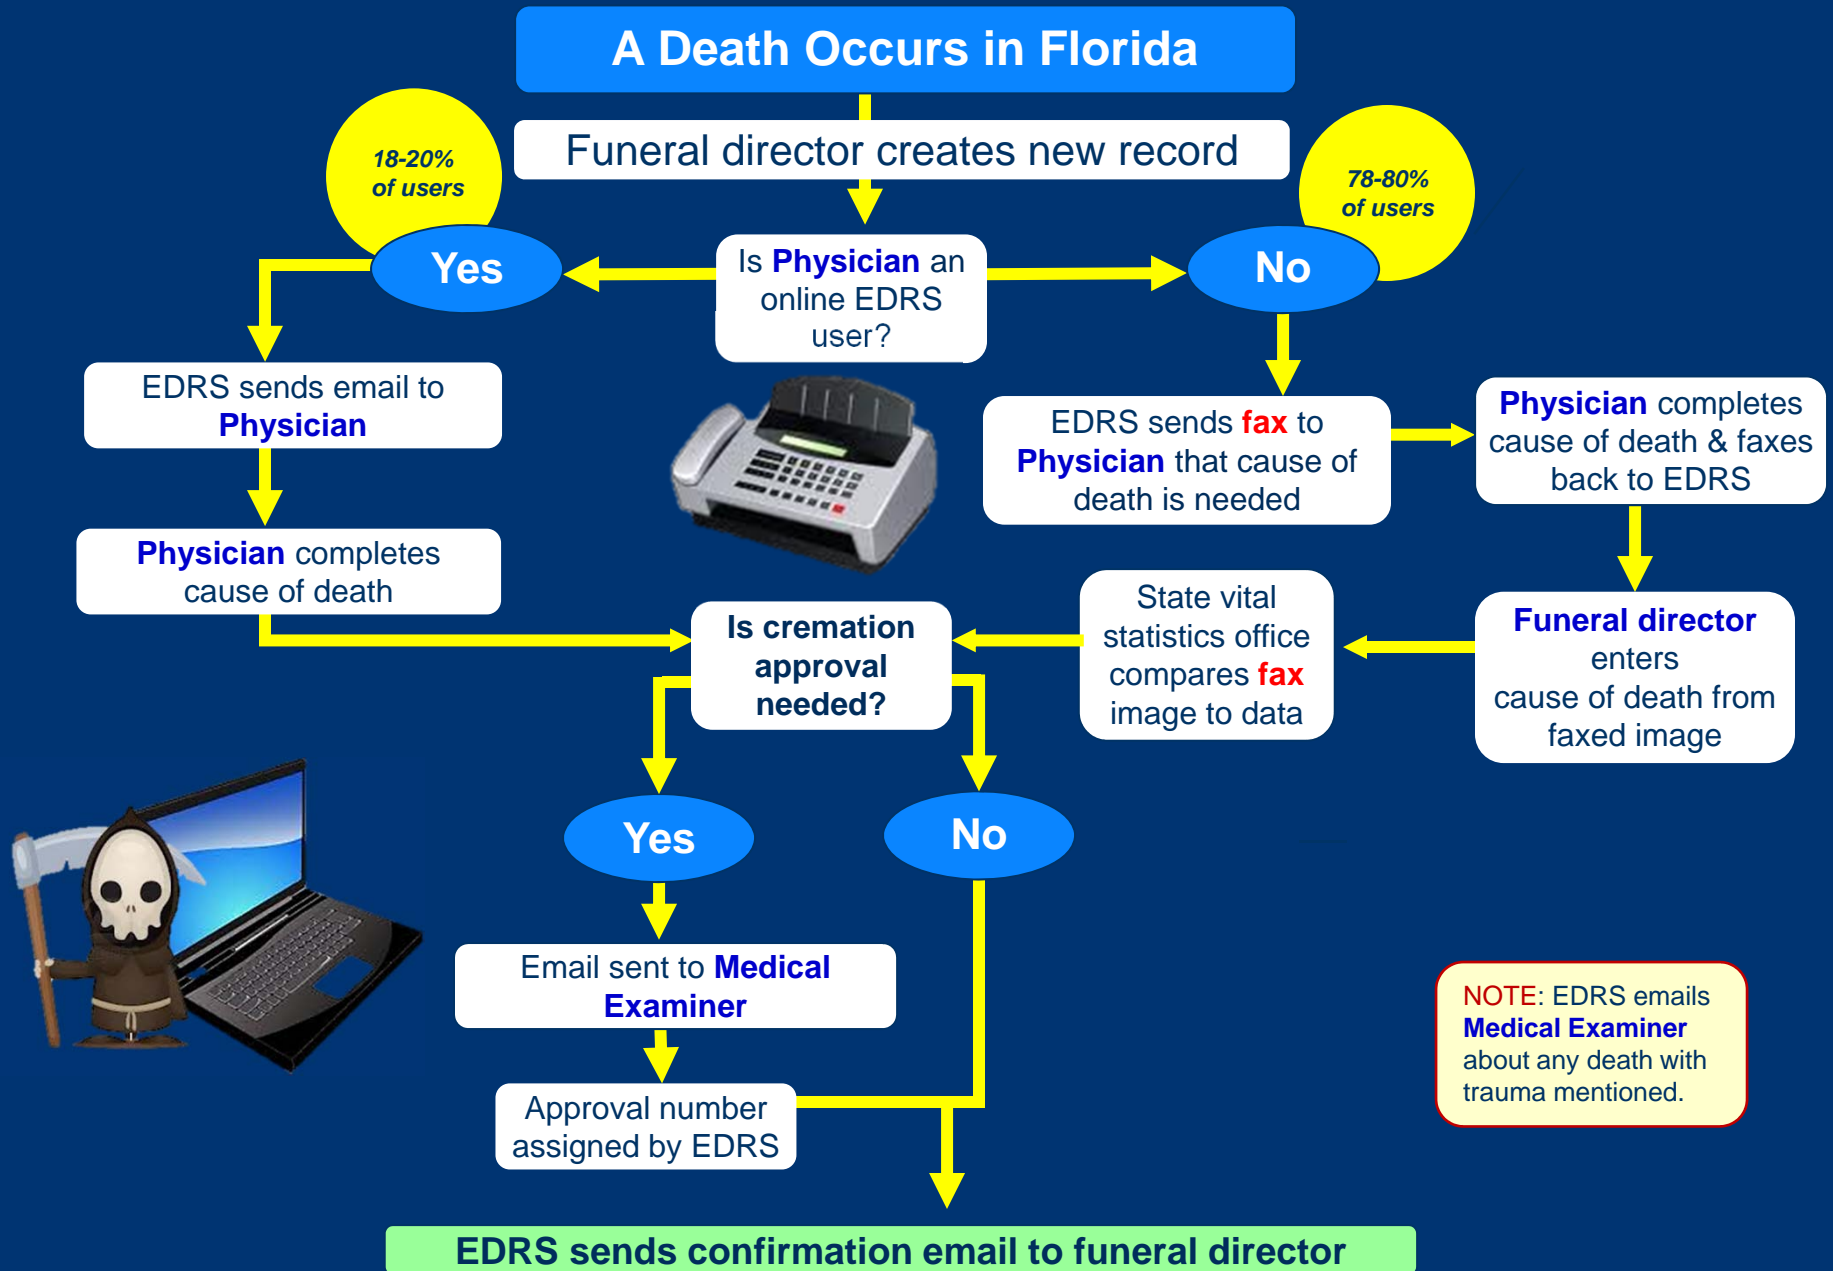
A Death Occurs in Florida

Funeral director creates new record

18-20% of users

78-80% of users

Is Physician an online EDRS user?

Yes

No

EDRS sends email to Physician

Physician completes cause of death

EDRS sends fax to Physician that cause of death is needed

Physician completes cause of death & faxes back to EDRS

Funeral director enters cause of death from faxed image

State vital statistics office compares fax image to data

Is cremation approval needed?

Yes

No

Email sent to Medical Examiner

Approval number assigned by EDRS

NOTE: EDRS emails Medical Examiner about any death with trauma mentioned.

EDRS sends confirmation email to funeral director